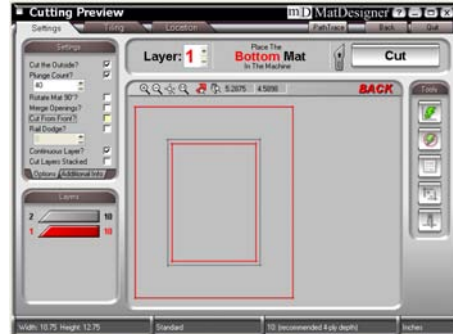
Cutting Preview
mD MatDesigner
Settings
Tiling
Location
PathTrace
Back
Quit
Settings
Cut the Outside?
Plunge Count?
40
Rotate Mat 90°?
Merge Openings?
Cut From Front?
Rail Dodge?
Continuous Layer?
Cut Layers Stacked
Options
Additional Info
Layer: 1
Place The
Bottom Mat
In The Machine
Cut
5.2675
4.5090
BACK
Tools
Layers
2
10
1
10
Width: 10.75 Height: 12.75
Standard
10: (recommended 4-ply depth)
Inches